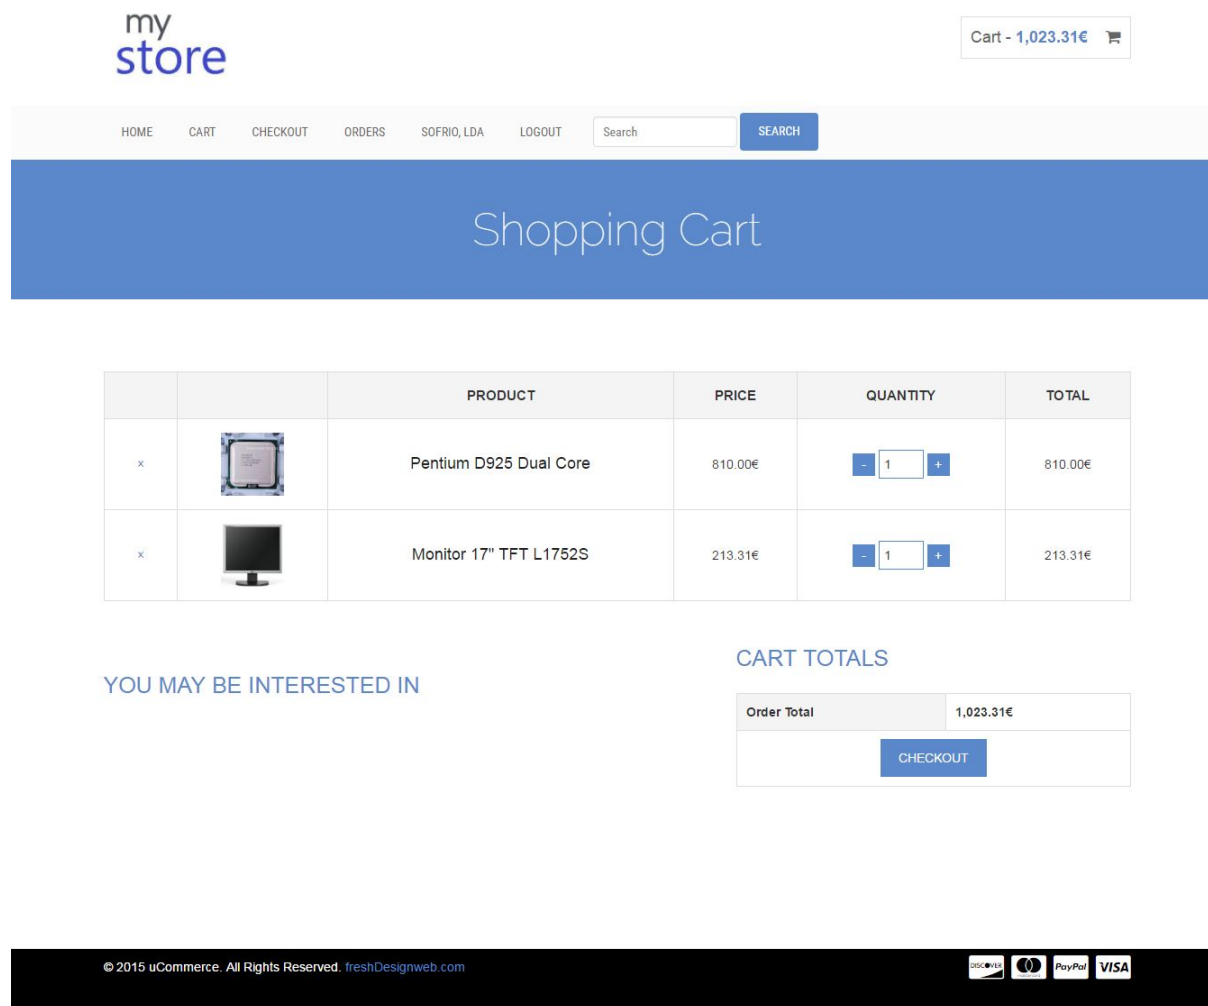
my
store

Cart - 1,023.31€

HOME CART CHECKOUT ORDERS SOFRIO, LDA LOGOUT Search SEARCH

Shopping Cart

| | | PRODUCT | PRICE | QUANTITY | TOTAL |
|---|---|---|---|---|---|
| x | | Pentium D925 Dual Core | 810.00€ | - 1 + | 810.00€ |
| x | | Monitor 17" TFT L1752S | 213.31€ | - 1 + | 213.31€ |

YOU MAY BE INTERESTED IN

CART TOTALS

| Order Total | 1,023.31€ |
|---|---|

CHECKOUT

© 2015 uCommerce. All Rights Reserved. freshDesignweb.com

DISCOVER PayPal VISA